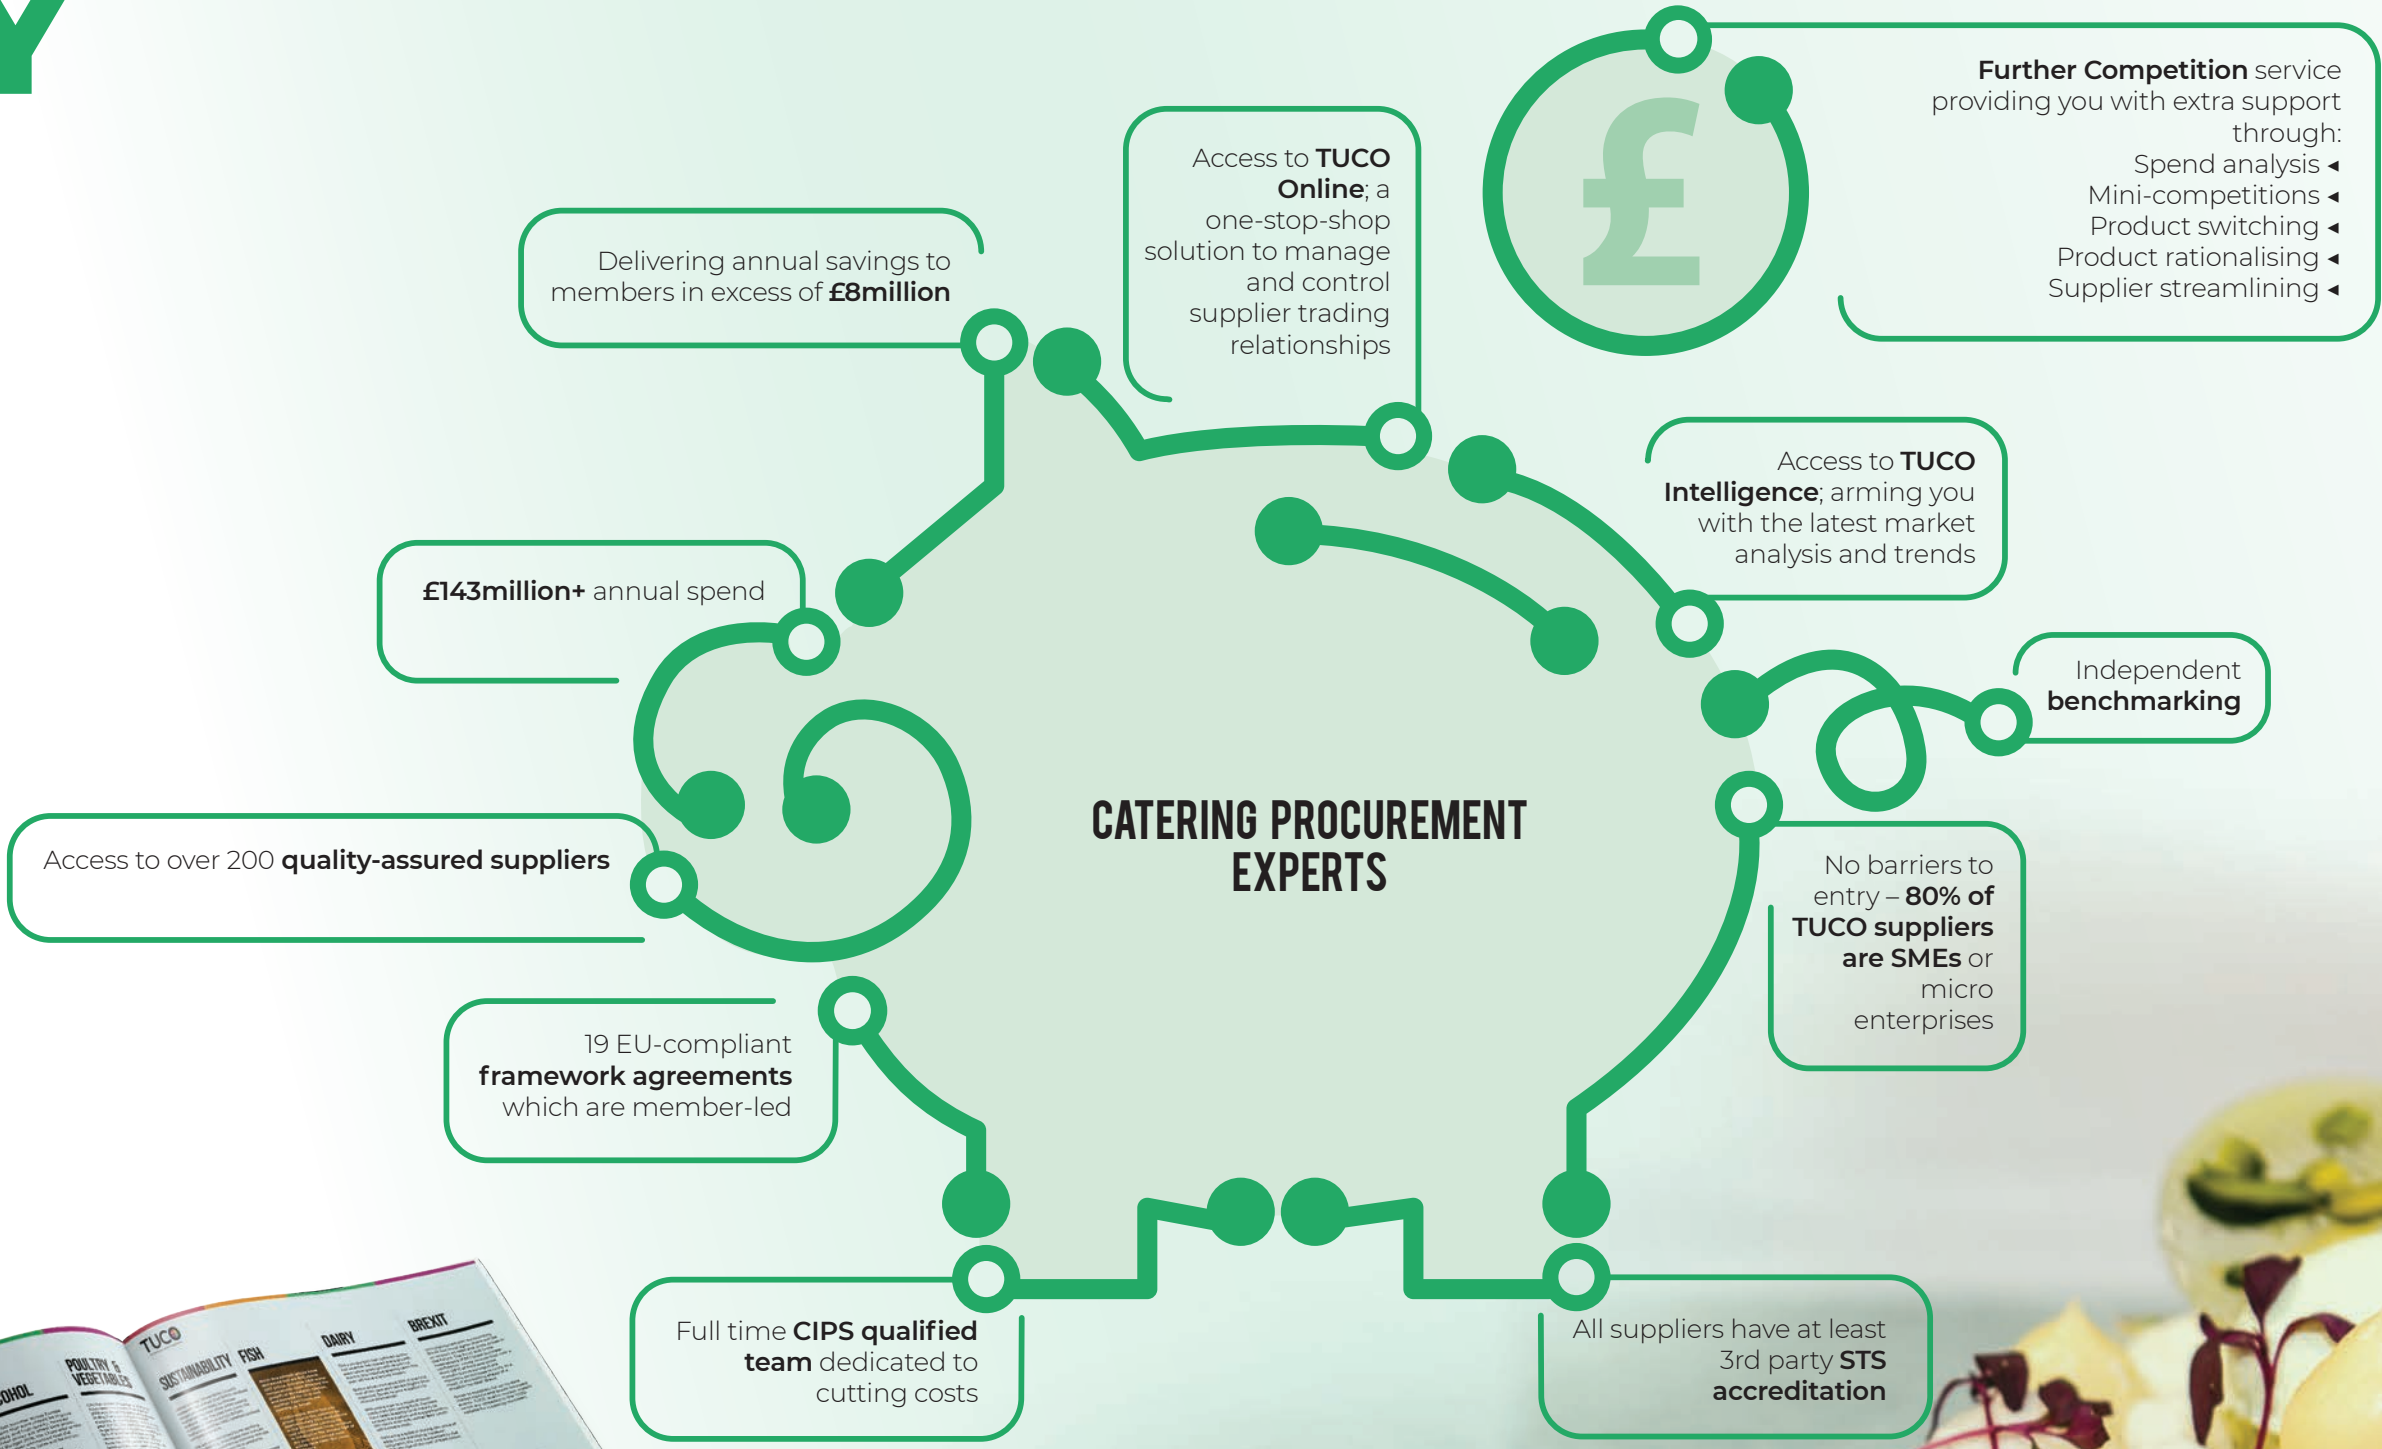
Y

Further Competition service providing you with extra support through:
Spend analysis ◂
Mini-competitions ◂
Product switching ◂
Product rationalising ◂
Supplier streamlining ◂

£

Access to TUCO Online; a one-stop-shop solution to manage and control supplier trading relationships

Delivering annual savings to members in excess of £8million

Access to TUCO Intelligence; arming you with the latest market analysis and trends

£143million+ annual spend

Independent benchmarking

CATERING PROCUREMENT EXPERTS

Access to over 200 quality-assured suppliers

No barriers to entry – 80% of TUCO suppliers are SMEs or micro enterprises

19 EU-compliant framework agreements which are member-led

Full time CIPS qualified team dedicated to cutting costs

All suppliers have at least 3rd party STS accreditation

TUCO
OHOL
POULTRY & VEGETABLES
SUSTAINABILITY
FISH
DAIRY
BREXIT